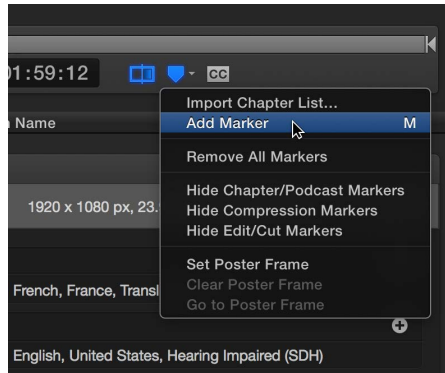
01:59:12

CC

Name

1920 x 1080 px, 23.

French, France, Transl

English, United States, Hearing Impaired (SDH)

Import Chapter List...
Add Marker M
Remove All Markers
Hide Chapter/Podcast Markers
Hide Compression Markers
Hide Edit/Cut Markers
Set Poster Frame
Clear Poster Frame
Go to Poster Frame